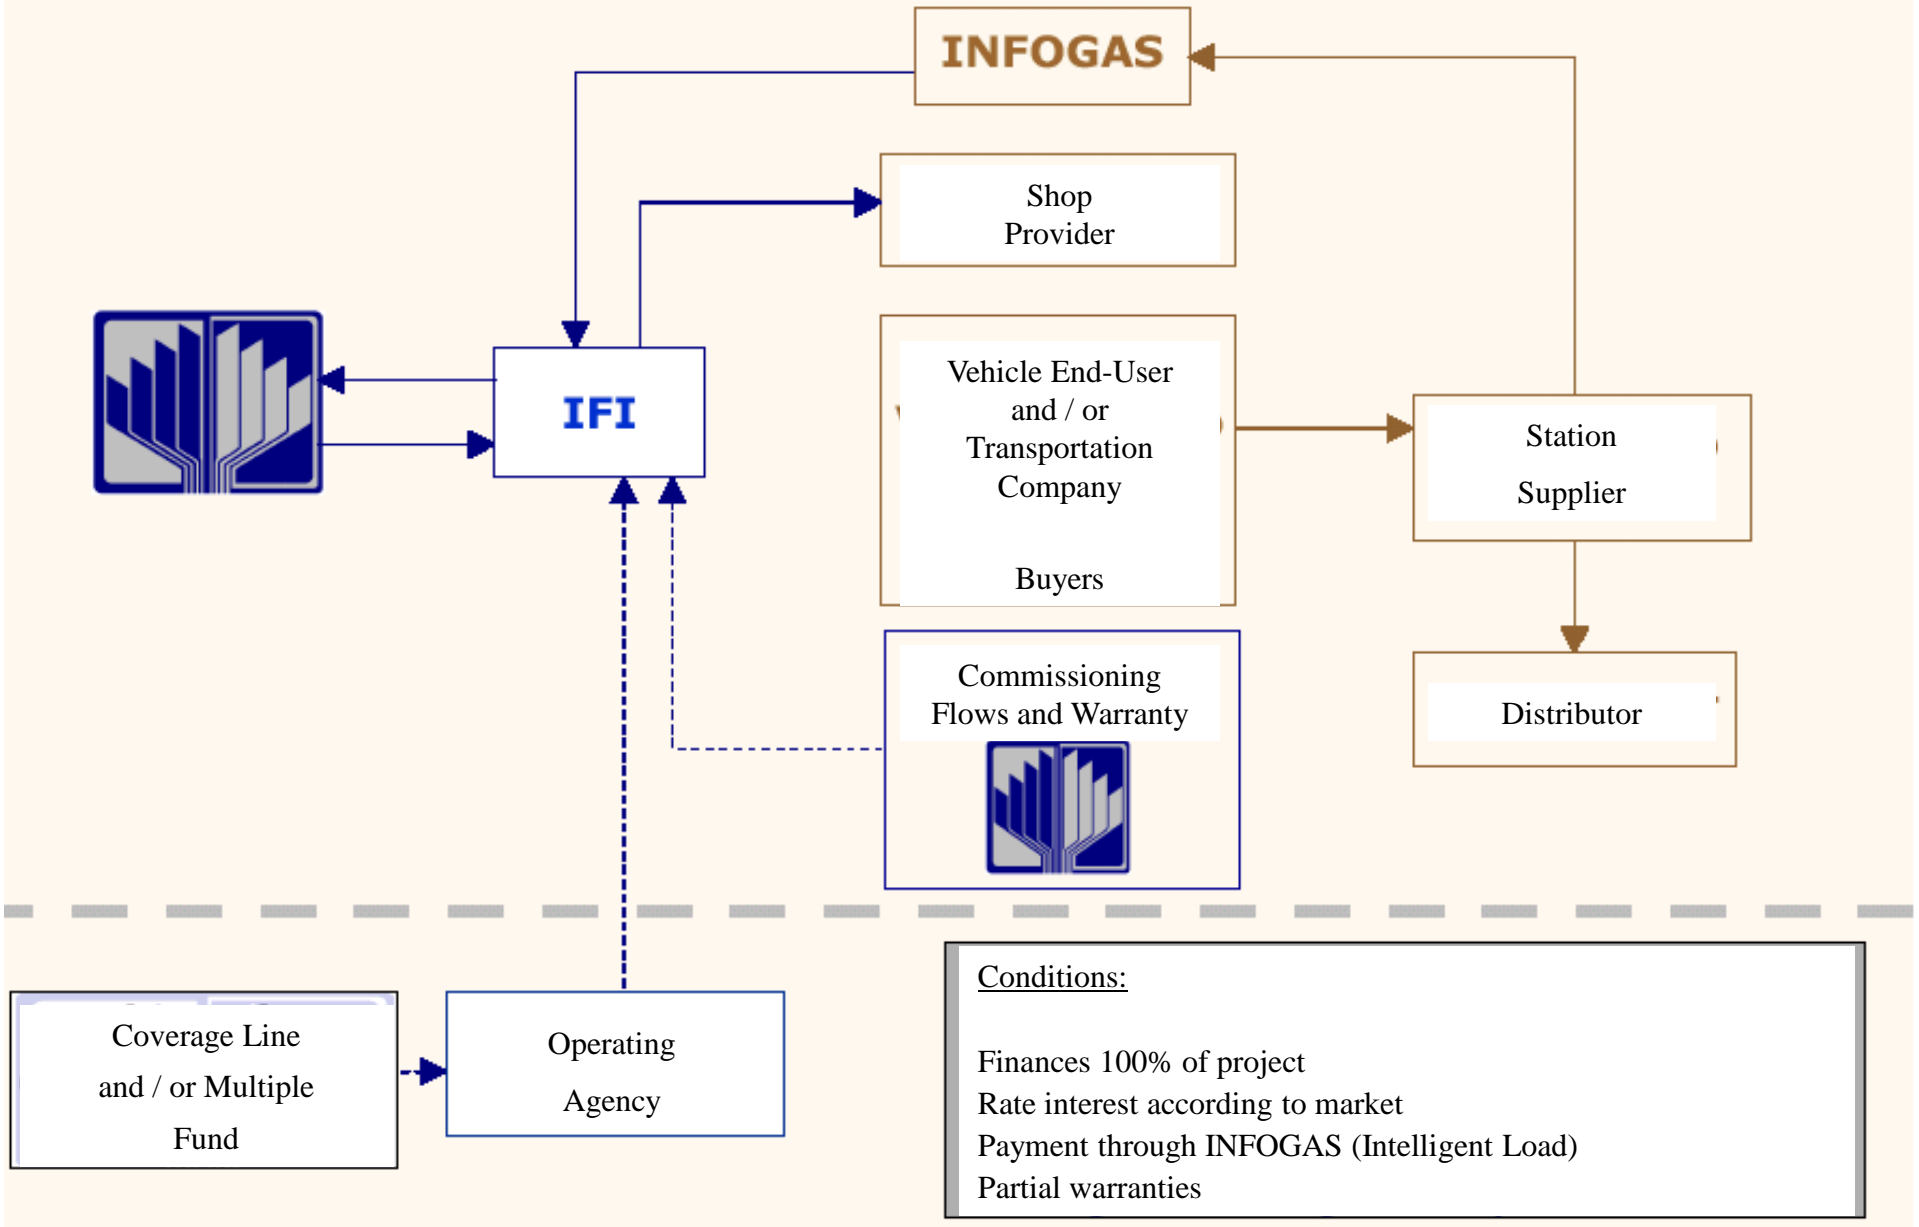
INFOGAS

Shop Provider

IFI

Vehicle End-User and / or Transportation Company

Buyers

Station

Supplier

Commissioning Flows and Warranty

Distributor

Coverage Line and / or Multiple Fund

Operating Agency

Conditions:

Finances 100% of project
Rate interest according to market
Payment through INFOGAS (Intelligent Load)
Partial warranties